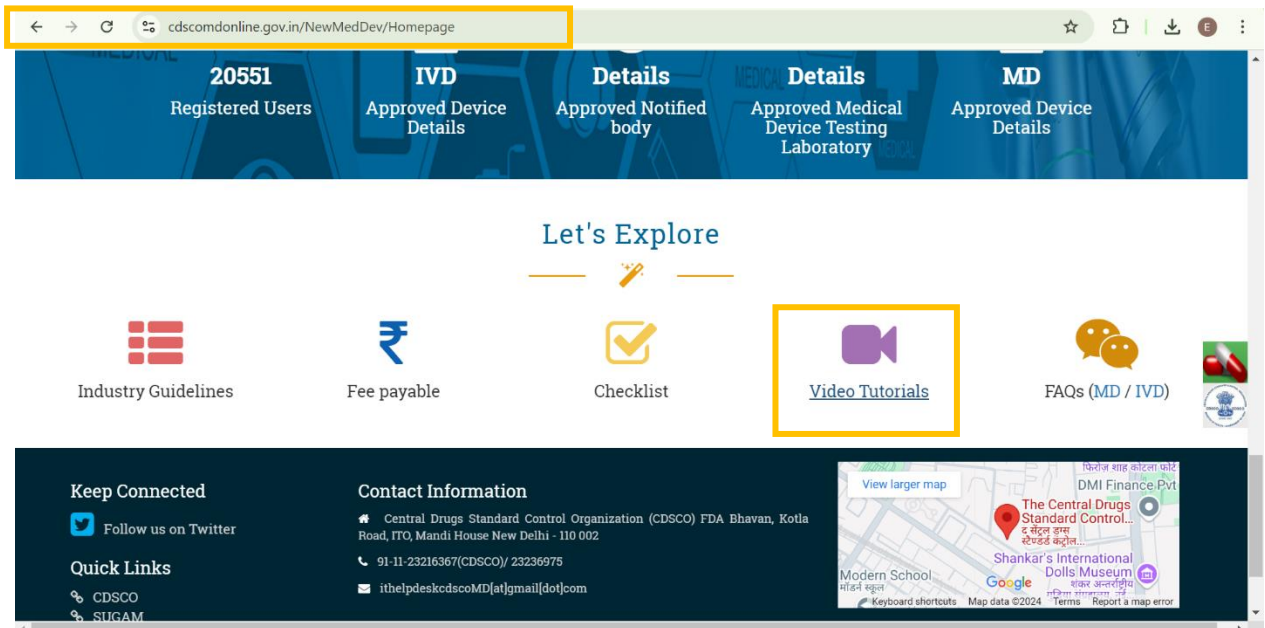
cdscomdonline.gov.in/NewMedDev/Homepage

20551
Registered Users

IVD
Approved Device Details

Details
Approved Notified body

Details
Approved Medical Device Testing Laboratory

MD
Approved Device Details

Let's Explore

Industry Guidelines

Fee payable

Checklist

Video Tutorials

FAQs (MD / IVD)

Keep Connected

Follow us on Twitter

Quick Links

CDSCO

SUGAM

Contact Information

Central Drugs Standard Control Organization (CDSCO) FDA Bhavan, Kotla Road, ITO, Mandi House New Delhi - 110 002

91-11-23216367(CDSCO)/ 23236975

ithelpdeskcdscoMD[at]gmail[dot]com

View larger map

DMI Finance Pvt

The Central Drugs Standard Control...

Shankar's International Dolls Museum

Modern School

Keyboard shortcuts Map data ©2024 Terms Report a map error